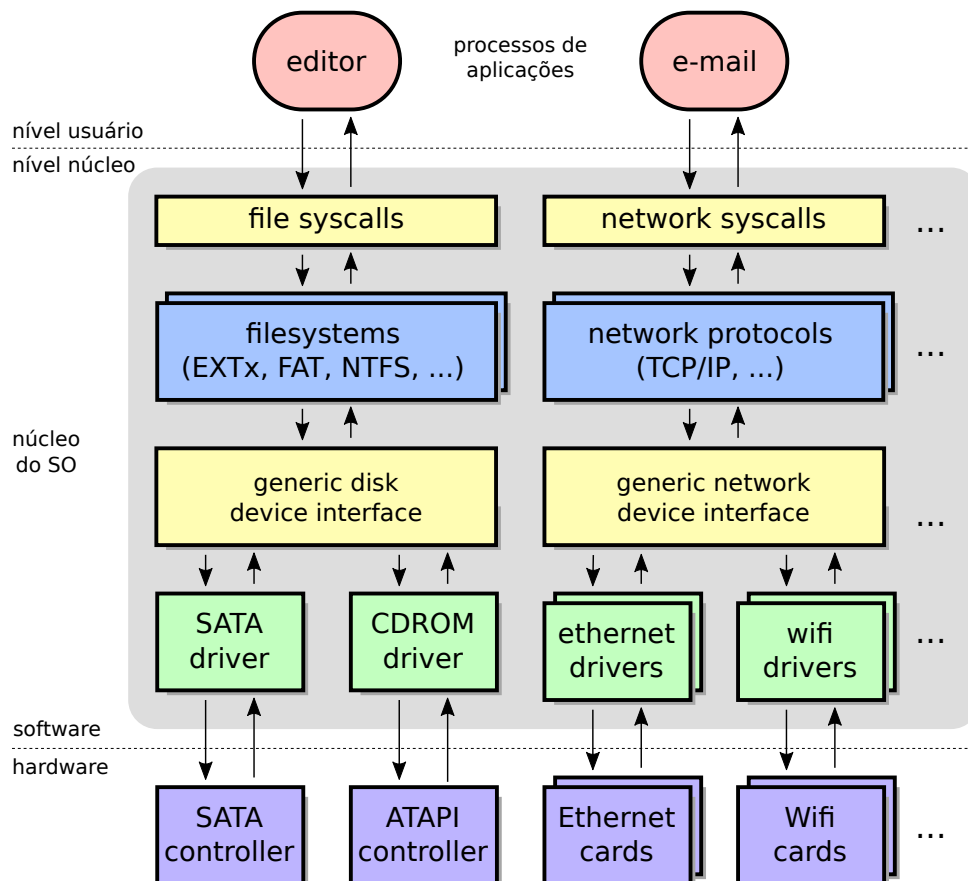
editor

processos de aplicações

e-mail

nível usuário

nível núcleo

file syscalls

network syscalls

...

filesystems (EXTx, FAT, NTFS, ...)

network protocols (TCP/IP, ...)

...

núcleo do SO

generic disk device interface

generic network device interface

...

SATA driver

CDROM driver

ethernet drivers

wifi drivers

...

software

hardware

SATA controller

ATAPI controller

Ethernet cards

Wifi cards

...